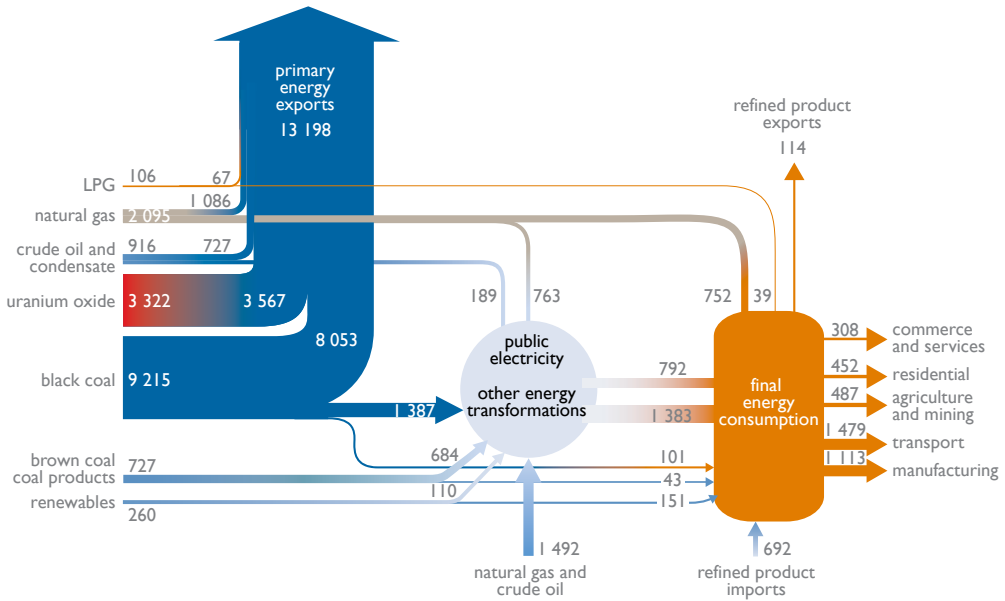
primary energy exports
13 198

refined product exports
114

LPG 106 67
natural gas 2 095 1 086
crude oil and condensate 916 727
uranium oxide 3 322 3 567
8 053
black coal 9 215
1 387
brown coal coal products 727
renewables 260

189 763
752 39

public electricity

other energy transformations

792
1 383

final energy consumption

308 commerce and services
452 residential
487 agriculture and mining
1 479 transport
1 113 manufacturing

684
110
101
43
151

1 492
natural gas and crude oil

692
refined product imports